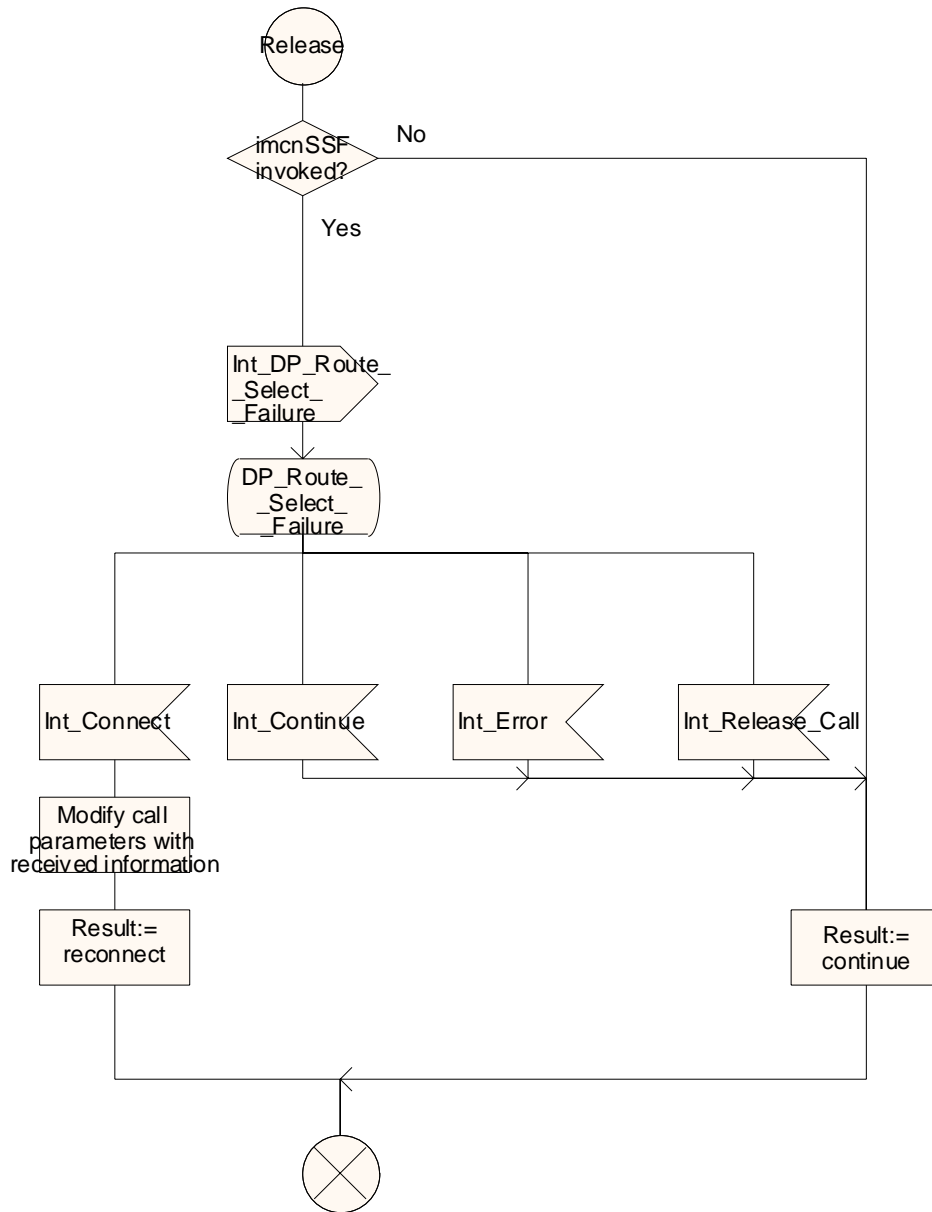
Release

imcnSSF invoked?

No

Yes

Int_DP_Route_ _Select_ _Failure

DP_Route_ _Select_ _Failure

Int_Connect

Int_Continue

Int_Error

Int_Release_Call

Modify call parameters with received information

Result:= reconnect

Result:= continue